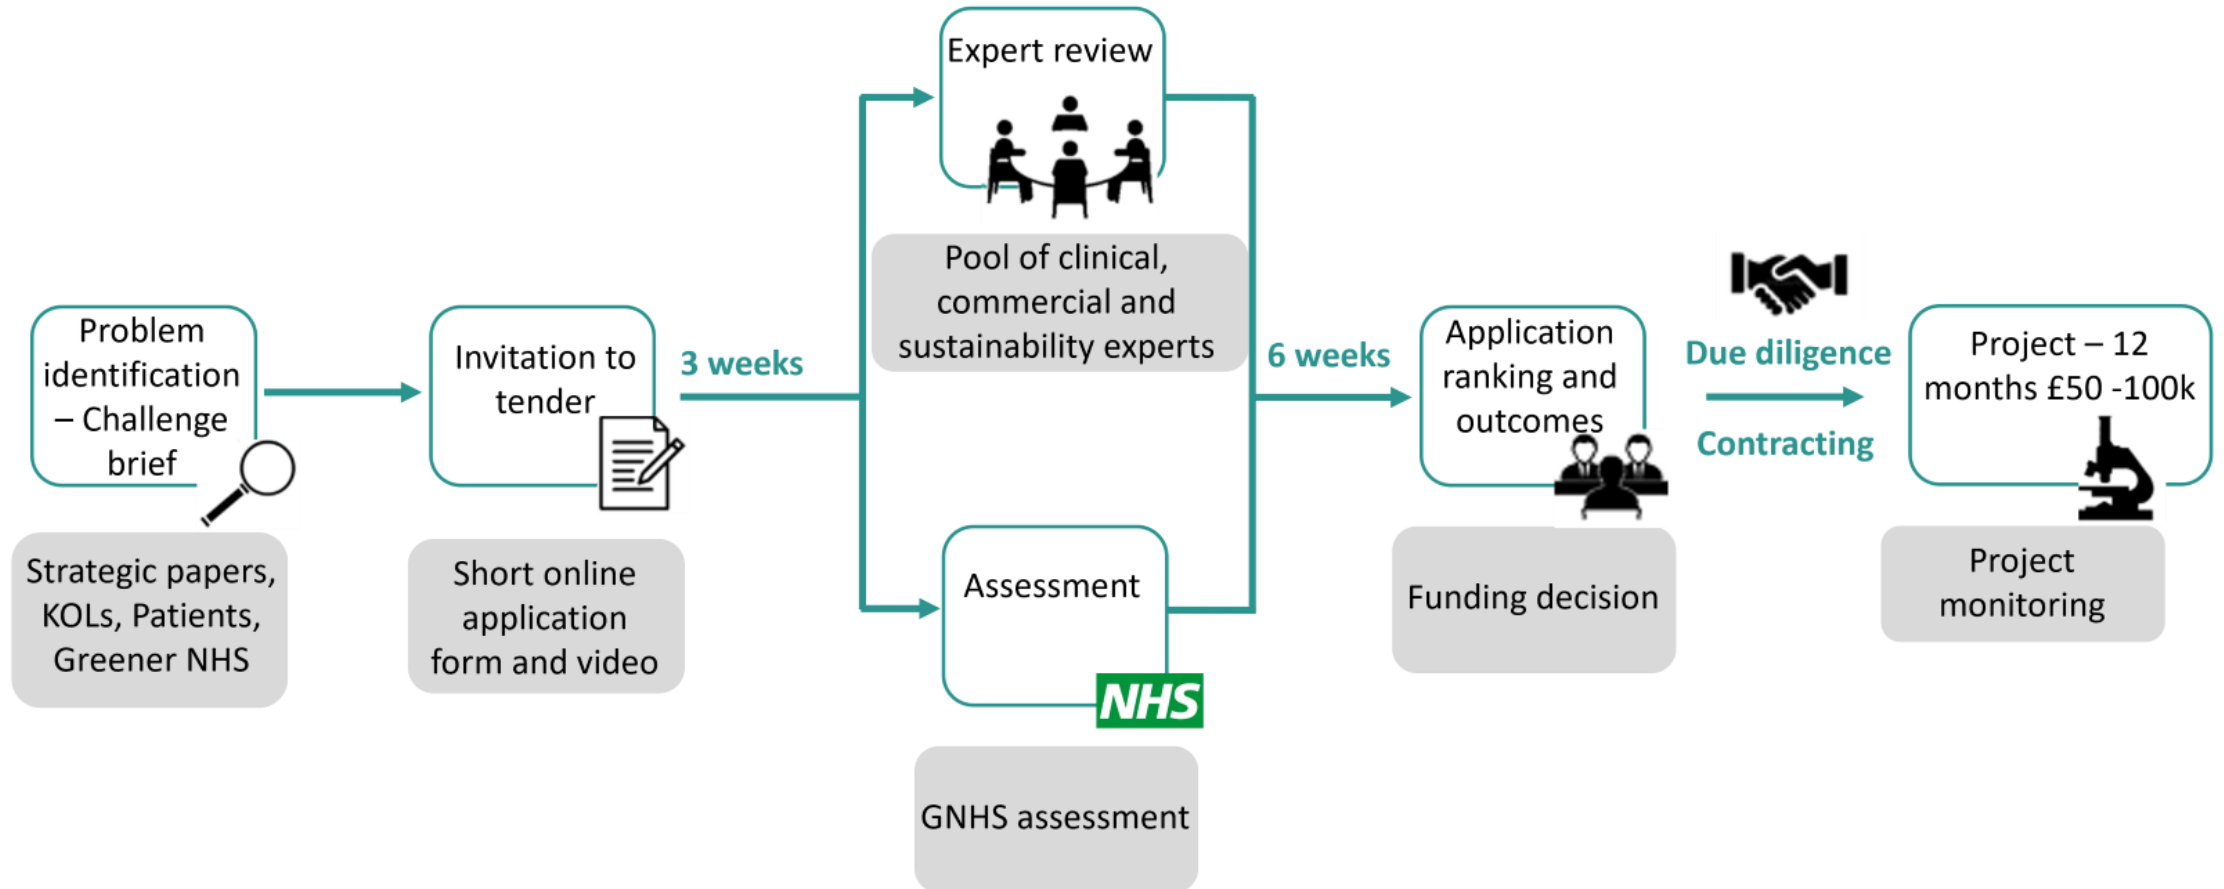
Problem identification – Challenge brief

Strategic papers, KOLs, Patients, Greener NHS

Invitation to tender

Short online application form and video

3 weeks

Expert review

Pool of clinical, commercial and sustainability experts

Assessment

NHS

GNHS assessment

6 weeks

Application ranking and outcomes

Funding decision

Due diligence

Contracting

Project – 12 months £50 -100k

Project monitoring